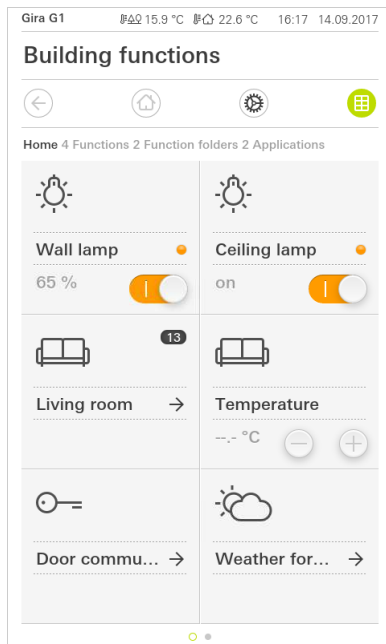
Gira G1 15.9 °C 22.6 °C 16:17 14.09.2017

Building functions

Home 4 Functions 2 Function folders 2 Applications

Wall lamp
65 %

Ceiling lamp
on

13
Living room →

Temperature
--.- °C

Door commu... →

Weather for... →